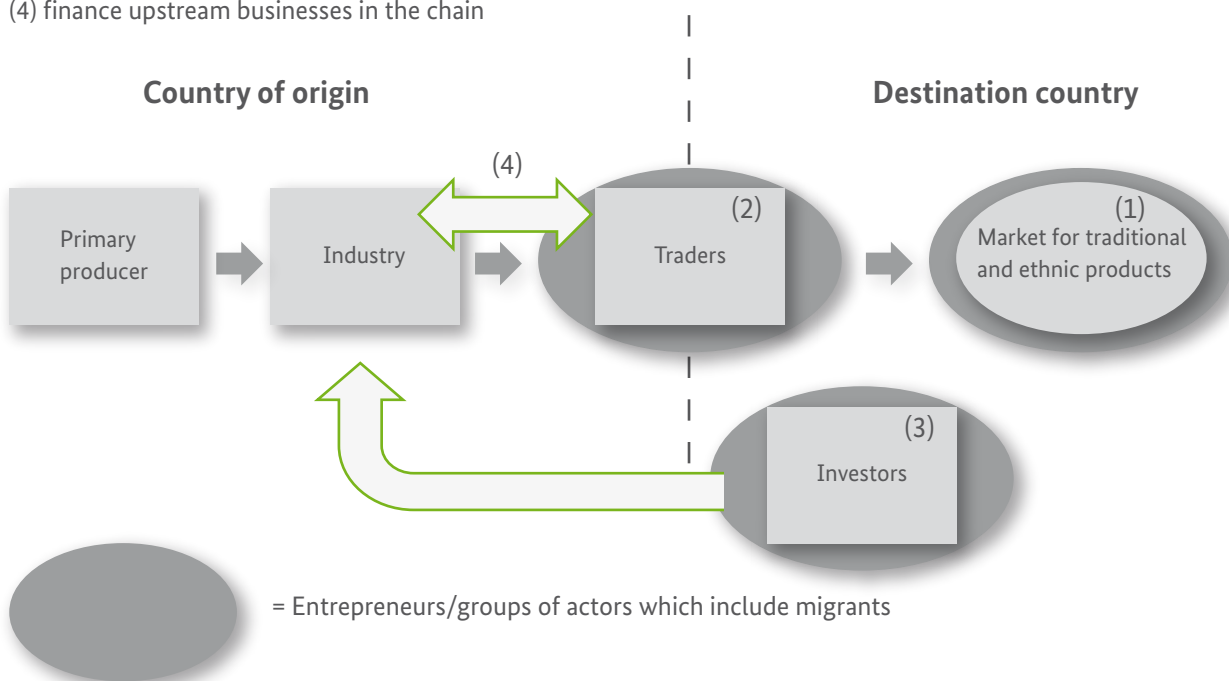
(4) finance upstream businesses in the chain

Country of origin

Destination country

(4)

Primary producer

Industry

(2)
Traders

(1)
Market for traditional and ethnic products

(3)
Investors

= Entrepreneurs/groups of actors which include migrants